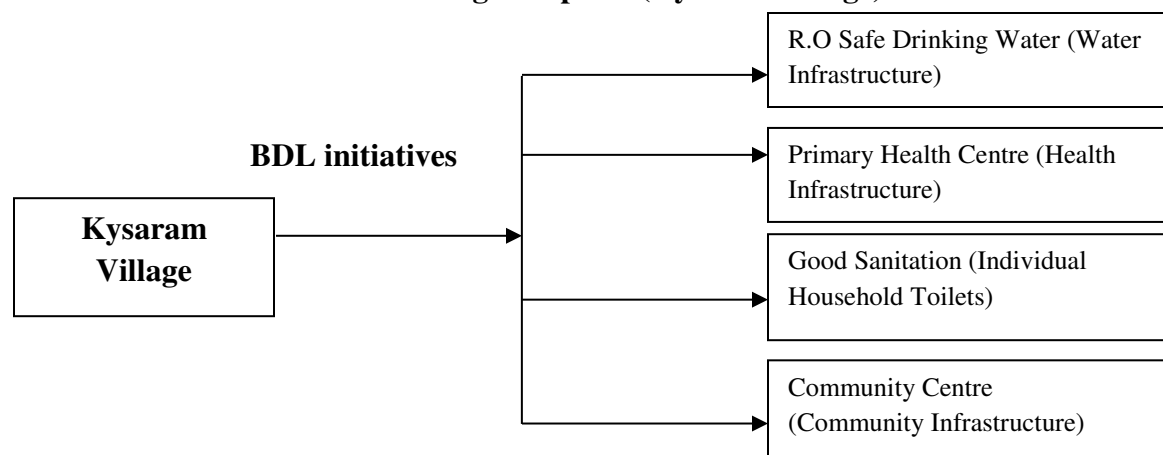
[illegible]

R.O Safe Drinking Water (Water Infrastructure)

BDL initiatives

Primary Health Centre (Health Infrastructure)

Kysaram Village

Good Sanitation (Individual Household Toilets)

Community Centre (Community Infrastructure)